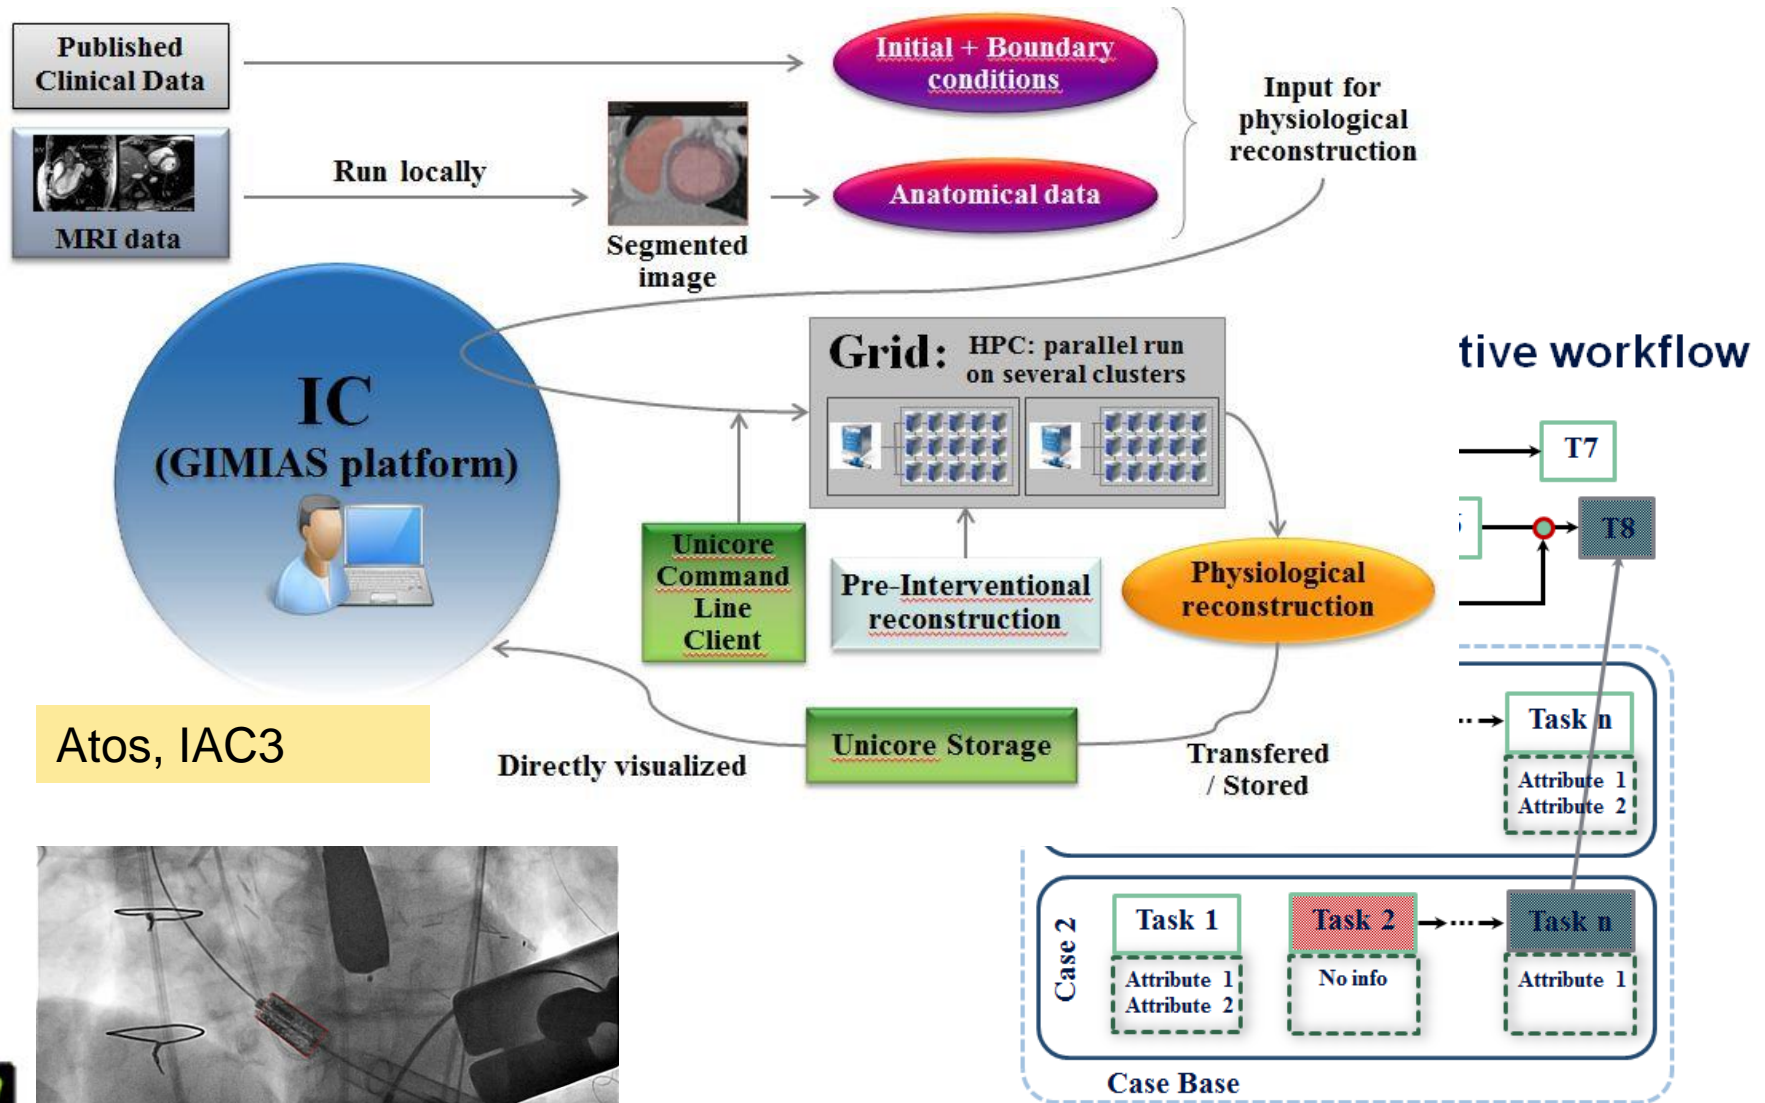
Published Clinical Data

Initial + Boundary conditions

Input for physiological reconstruction

MRI data

Run locally

Segmented image

Anatomical data

IC (GIMIAS platform)

Grid: HPC: parallel run on several clusters

tive workflow

T7

T8

Unicore Command Line Client

Pre-Interventional reconstruction

Physiological reconstruction

Atos, IAC3

Directly visualized

Unicore Storage

Transfered / Stored

Task n

Attribute 1
Attribute 2

Case 2

Task 1

Attribute 1
Attribute 2

Task 2

No info

Task n

Attribute 1

Case Base